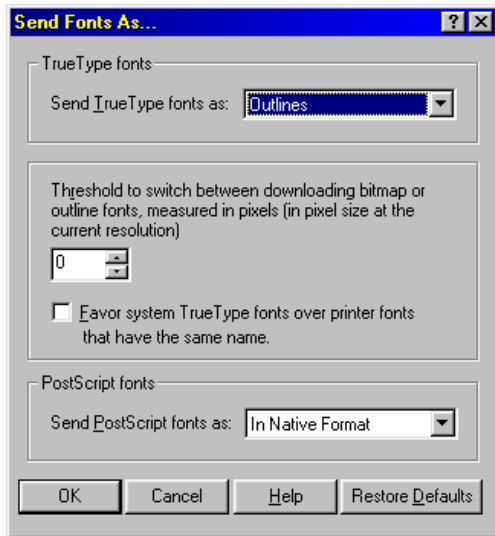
Send Fonts As...

?

TrueType fonts

Send TrueType fonts as: Outlines

Threshold to switch between downloading bitmap or outline fonts, measured in pixels (in pixel size at the current resolution)

0

Favor system TrueType fonts over printer fonts that have the same name.

PostScript fonts

Send PostScript fonts as: In Native Format

OK Cancel Help Restore Defaults